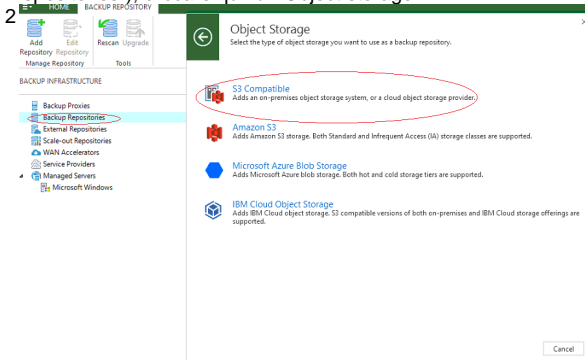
2 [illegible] Object Storage

HOME BACKUP REPOSITORY

Add Repository
Edit Repository
Rescan
Upgrade
Manage Repository
Tools

BACKUP INFRASTRUCTURE

Backup Proxies
Backup Repositories
External Repositories
Scale-out Repositories
WAN Accelerators
Service Providers
Managed Servers
Microsoft Windows

Object Storage
Select the type of object storage you want to use as a backup repository.

S3 Compatible
Adds an on-premises object storage system, or a cloud object storage provider.

Amazon S3
Adds Amazon S3 storage. Both Standard and Infrequent Access (IA) storage classes are supported.

Microsoft Azure Blob Storage
Adds Microsoft Azure blob storage. Both hot and cold storage tiers are supported.

IBM Cloud Object Storage
Adds IBM Cloud object storage. S3 compatible versions of both on-premises and IBM Cloud storage offerings are supported.

Cancel